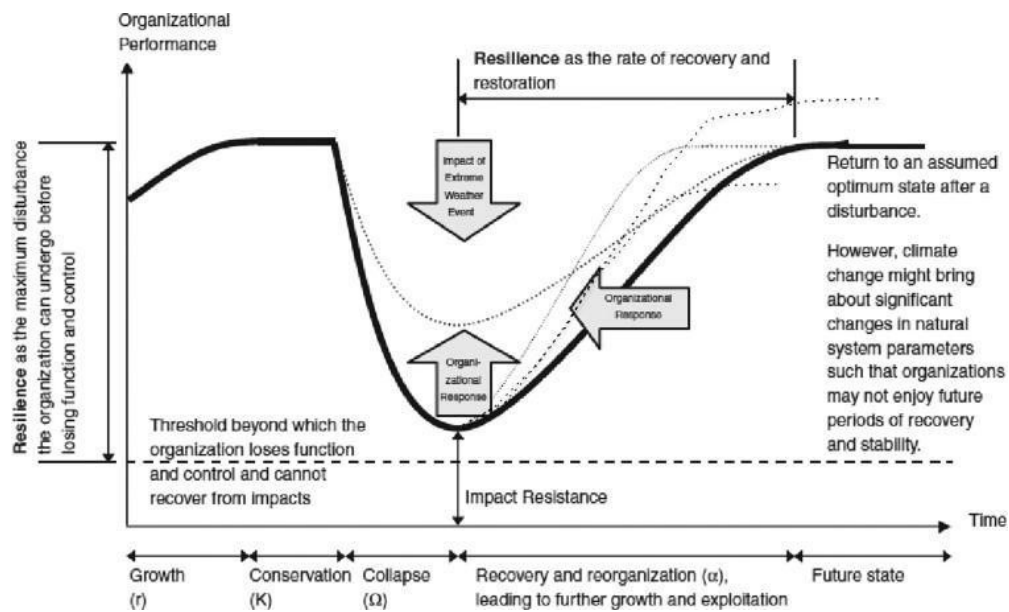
Organizational Performance

Resilience as the rate of recovery and restoration

Resilience as the maximum disturbance the organization can undergo before losing function and control

Impact of Extreme Weather Event

Return to an assumed optimum state after a disturbance.

However, climate change might bring about significant changes in natural system parameters such that organizations may not enjoy future periods of recovery and stability.

Organizational Response

Organi-zational Response

Threshold beyond which the organization loses function and control and cannot recover from impacts

Impact Resistance

Time

Growth (r)

Conservation (K)

Collapse (Ω)

Recovery and reorganization (α), leading to further growth and exploitation

Future state